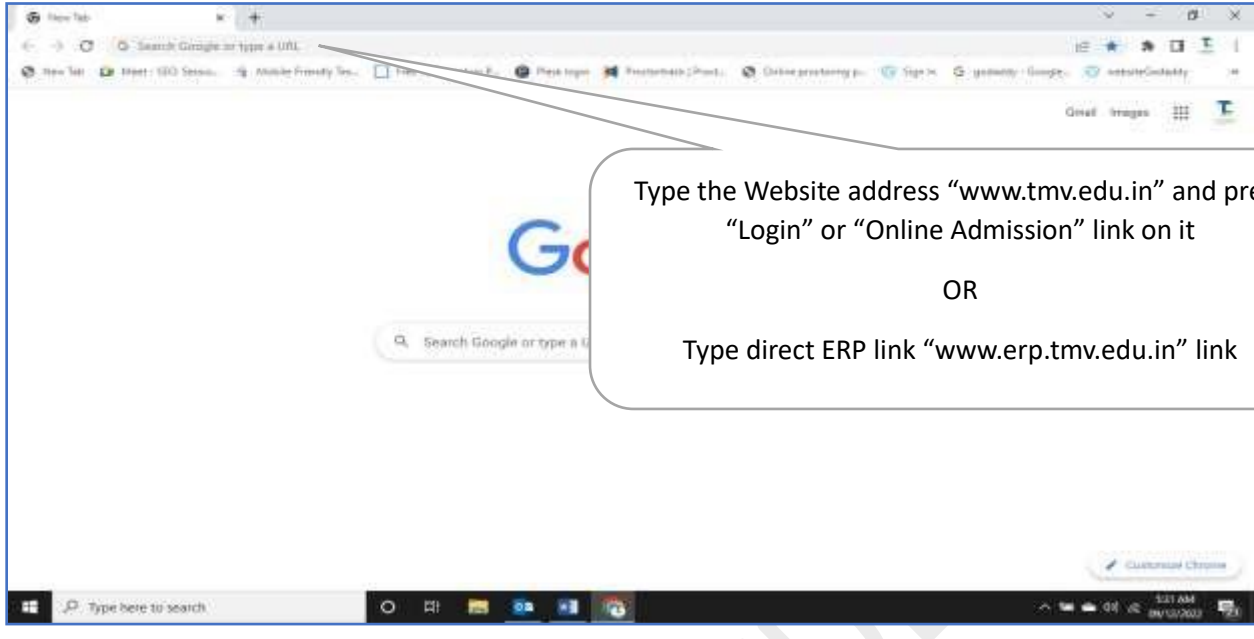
New Tab

Search Google or type a URL

New Tab   Meet - SEO Sessio...   Mobile Friendly Tes...   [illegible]   Plesk login   Proctortrack | Proct...   Online proctoring p...   Sign in   G godaddy - Google...   websiteGodaddy

Gmail   Images

Type the Website address “www.tmv.edu.in” and pre
“Login” or “Online Admission” link on it

OR

Type direct ERP link “www.erp.tmv.edu.in” link

Go

Search Google or type a U

Customize Chrome

Type here to search

5:31 AM
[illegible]